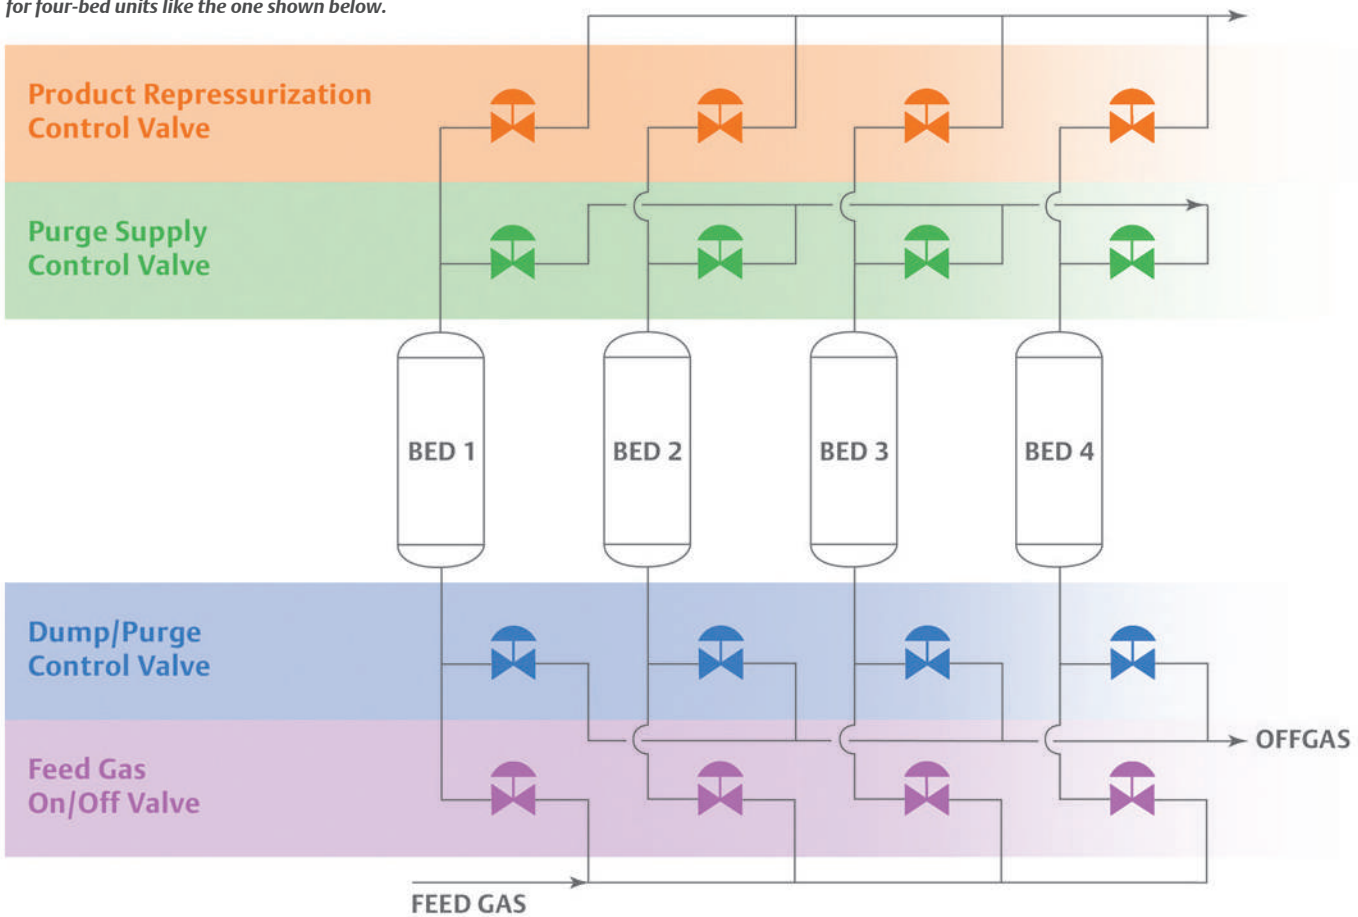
for four-bed units like the one shown below.

Product Repressurization Control Valve

Purge Supply Control Valve

BED 1

BED 2

BED 3

BED 4

Dump/Purge Control Valve

Feed Gas On/Off Valve

OFFGAS

FEED GAS